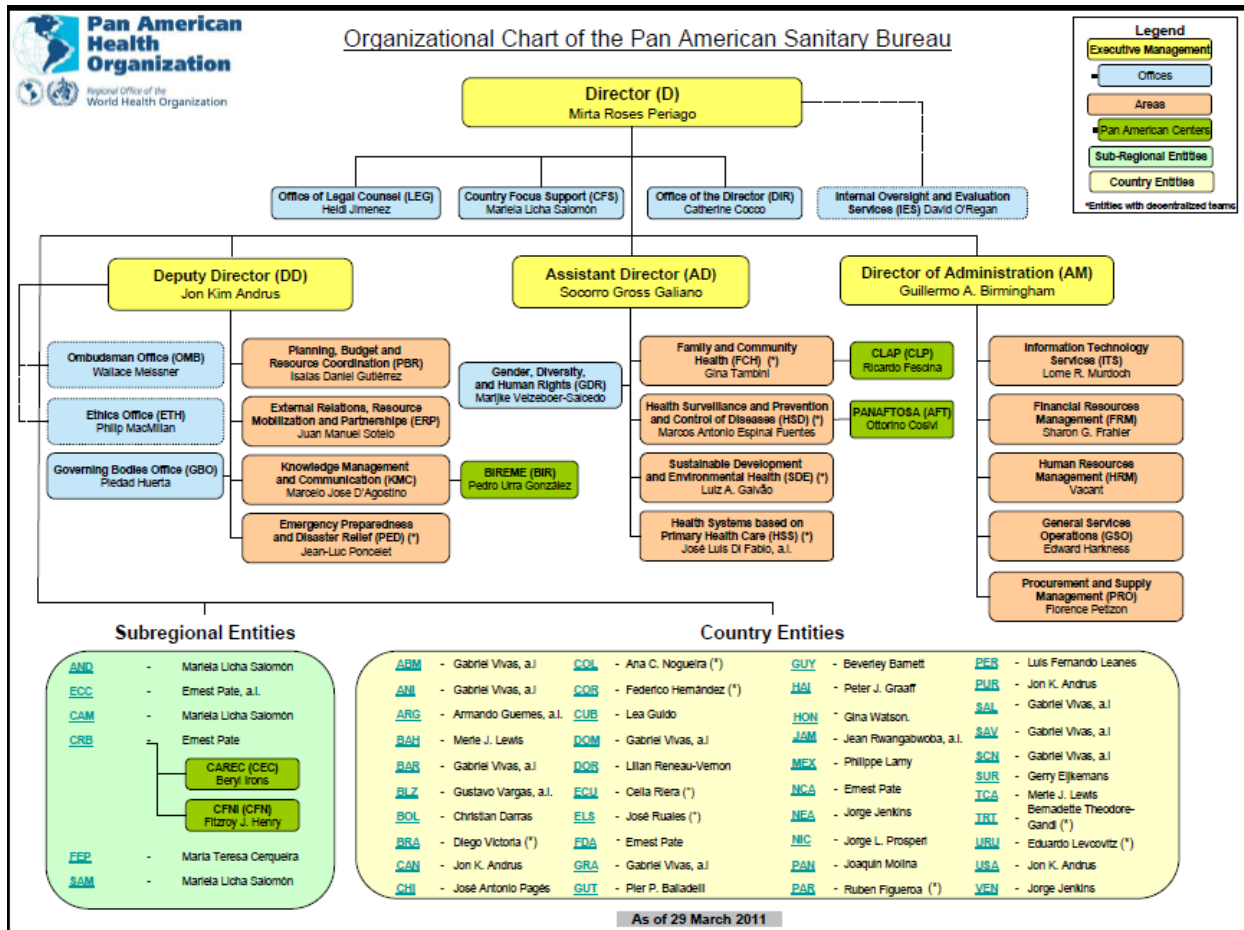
Pan American Health Organization
Regional Office of the World Health Organization

Organizational Chart of the Pan American Sanitary Bureau

Legend
Executive Management
Offices
Areas
Pan American Centers
Sub-Regional Entities
Country Entities
*Entities with decentralized teams

Director (D)
Mirta Roses Periago

Office of Legal Counsel (LEG)
Heidi Jimenez

Country Focus Support (CFS)
Mariela Licha Salomón

Office of the Director (DIR)
Catherine Cocco

Internal Oversight and Evaluation Services (IES) David O'Regan

Deputy Director (DD)
Jon Kim Andrus

Assistant Director (AD)
Socorro Gross Galiano

Director of Administration (AM)
Guillermo A. Birmingham

Ombudsman Office (OMB)
Wallace Meissner

Ethics Office (ETH)
Philip MacMillan

Governing Bodies Office (GBO)
Piedad Huerta

Planning, Budget and Resource Coordination (PBR)
Isaias Daniel Gutiérrez

External Relations, Resource Mobilization and Partnerships (ERP)
Juan Manuel Sotelo

Knowledge Management and Communication (KMC)
Marcelo Jose D'Agostino

BIREME (BIR)
Pedro Urra González

Emergency Preparedness and Disaster Relief (PED) (*)
Jean-Luc Poncelet

Gender, Diversity, and Human Rights (GDR)
Marijke Velzeboer-Salcedo

Family and Community Health (FCH) (*)
Gina Tambini

CLAP (CLP)
Ricardo Fescina

Health Surveillance and Prevention and Control of Diseases (HSD) (*)
Marcos Antonio Espinal Fuentes

PANAFTOSA (AFT)
Ottorino Cosivi

Sustainable Development and Environmental Health (SDE) (*)
Luiz A. Galvão

Health Systems based on Primary Health Care (HSS) (*)
José Luis Di Fabio, a.i.

Information Technology Services (ITS)
Lorne R. Murdoch

Financial Resources Management (FRM)
Sharon G. Frahler

Human Resources Management (HRM)
Vacant

General Services Operations (GSO)
Edward Harkness

Procurement and Supply Management (PRO)
Florence Petizon

Subregional Entities

AND - Mariela Licha Salomón
ECC - Ernest Pate, a.i.
CAM - Mariela Licha Salomón
CRB - Ernest Pate
CAREC (CEC)
Beryl Irons
CFNI (CFN)
Fitzroy J. Henry
FEP - Maria Teresa Cerqueira
SAM - Mariela Licha Salomón

Country Entities

ABM - Gabriel Vivas, a.i
ANI - Gabriel Vivas, a.i
ARG - Armando Guemes, a.i.
BAH - Merle J. Lewis
BAR - Gabriel Vivas, a.i
BLZ - Gustavo Vargas, a.i.
BOL - Christian Darras
BRA - Diego Victoria (*)
CAN - Jon K. Andrus
CHI - José Antonio Pagés
COL - Ana C. Nogueira (*)
COR - Federico Hernández (*)
CUB - Lea Guido
DOM - Gabriel Vivas, a.i
DOR - Lilian Reneau-Vernon
ECU - Celia Riera (*)
ELS - José Ruales (*)
FDA - Ernest Pate
GRA - Gabriel Vivas, a.i
GUT - Pier P. Balladelli
GUY - Beverley Barnett
HAI - Peter J. Graaff
HON - Gina Watson.
JAM - Jean Rwangabwoba, a.i.
MEX - Philippe Lamy
NCA - Ernest Pate
NEA - Jorge Jenkins
NIC - Jorge L. Prosperi
PAN - Joaquin Molina
PAR - Ruben Figueroa (*)
PER - Luis Fernando Leanes
PUR - Jon K. Andrus
SAL - Gabriel Vivas, a.i
SAV - Gabriel Vivas, a.i
SCN - Gabriel Vivas, a.i
SUR - Gerry Eijkemans
TCA - Merle J. Lewis
TRT - Bernadette Theodore-Gandi (*)
URU - Eduardo Levcovitz (*)
USA - Jon K. Andrus
VEN - Jorge Jenkins

As of 29 March 2011